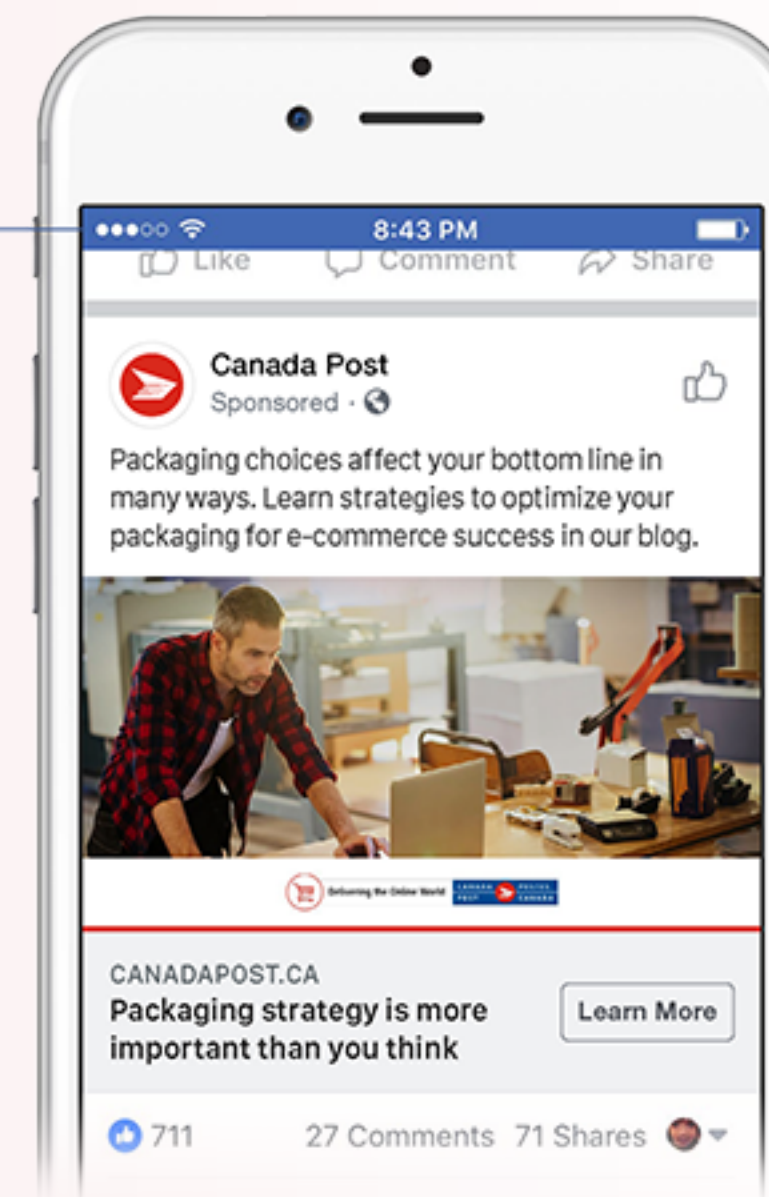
8:43 PM

Like Comment Share

Canada Post
Sponsored ·

Packaging choices affect your bottom line in many ways. Learn strategies to optimize your packaging for e-commerce success in our blog.

Onboarding the Online World CANADA POST POSTES CANADA

CANADAPOST.CA
Packaging strategy is more important than you think

Learn More

711 27 Comments 71 Shares